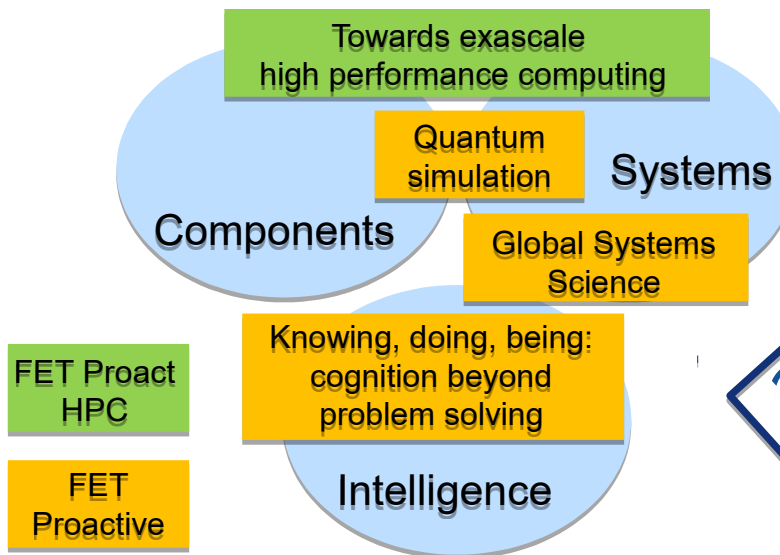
Towards exascale high performance computing

Quantum simulation

Systems

Components

Global Systems Science

Knowing, doing, being: cognition beyond problem solving

FET Proact HPC

Intelligence

FET Proactive